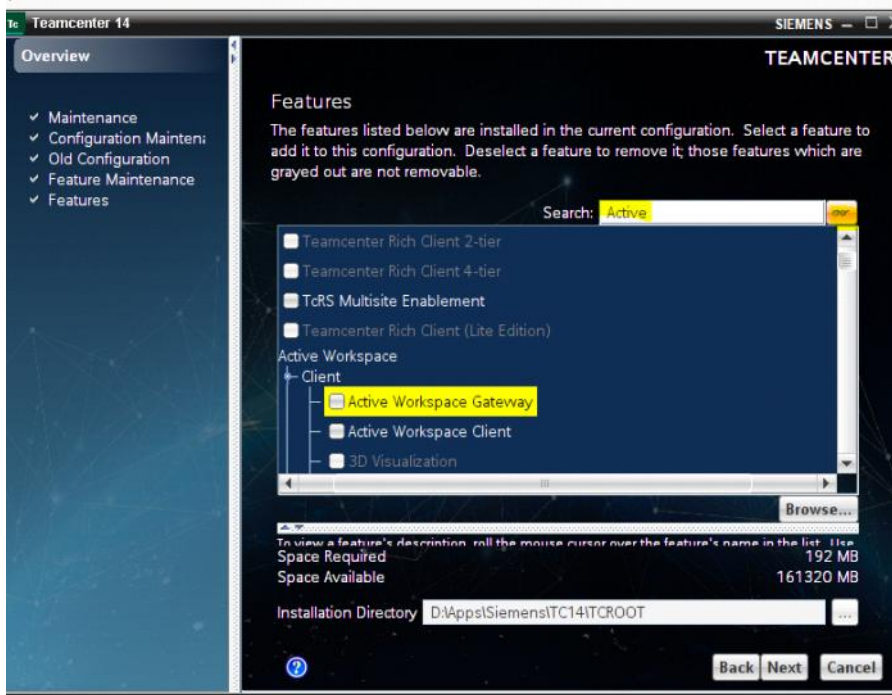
Tc Teamcenter 14

SIEMENS

Overview

✓ Maintenance
✓ Configuration Mainten:
✓ Old Configuration
✓ Feature Maintenance
✓ Features

TEAMCENTER

Features

The features listed below are installed in the current configuration. Select a feature to add it to this configuration. Deselect a feature to remove it; those features which are grayed out are not removable.

Search: Active

Teamcenter Rich Client 2-tier
Teamcenter Rich Client 4-tier
TcRS Multisite Enablement
Teamcenter Rich Client (Lite Edition)
Active Workspace
Client
Active Workspace Gateway
Active Workspace Client
3D Visualization

Browse...

To view a feature's description, roll the mouse cursor over the feature's name in the list. Use

Space Required 192 MB
Space Available 161320 MB

Installation Directory D:\Apps\Siemens\TC14\TCROOT ...

?

Back Next Cancel